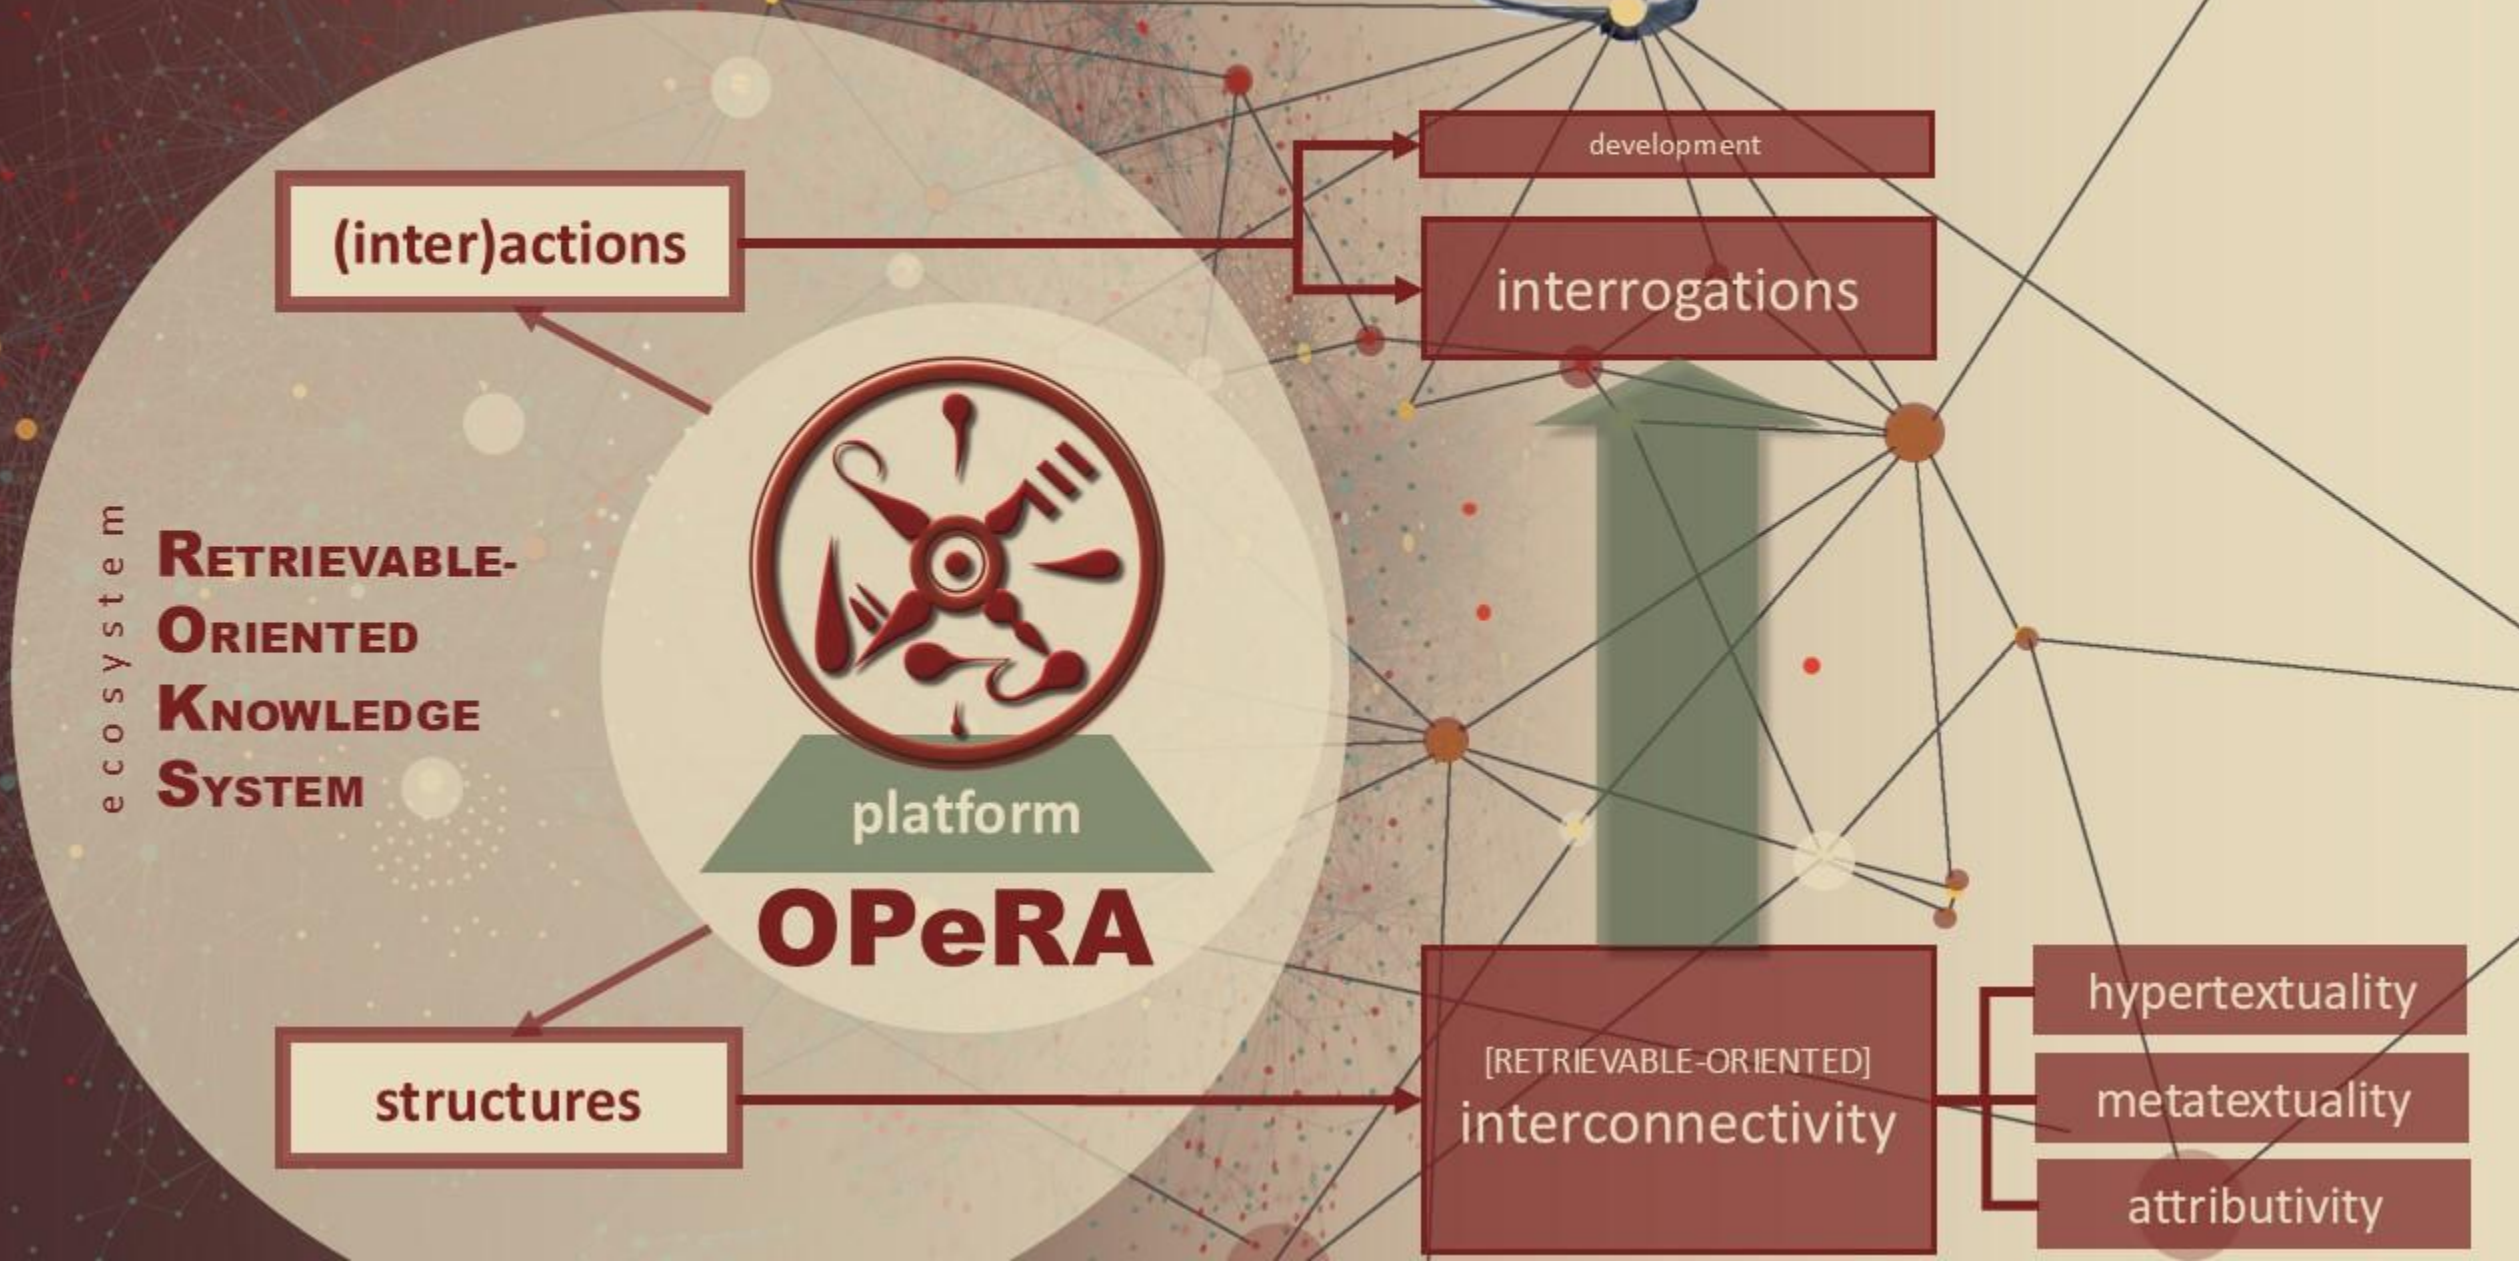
development

(inter)actions

interrogations

ecosystem

RETRIEVABLE-
ORIENTED
KNOWLEDGE
SYSTEM

platform

OPeRA

structures

[RETRIEVABLE-ORIENTED]
interconnectivity

hypertextuality

metatextuality

attributivity